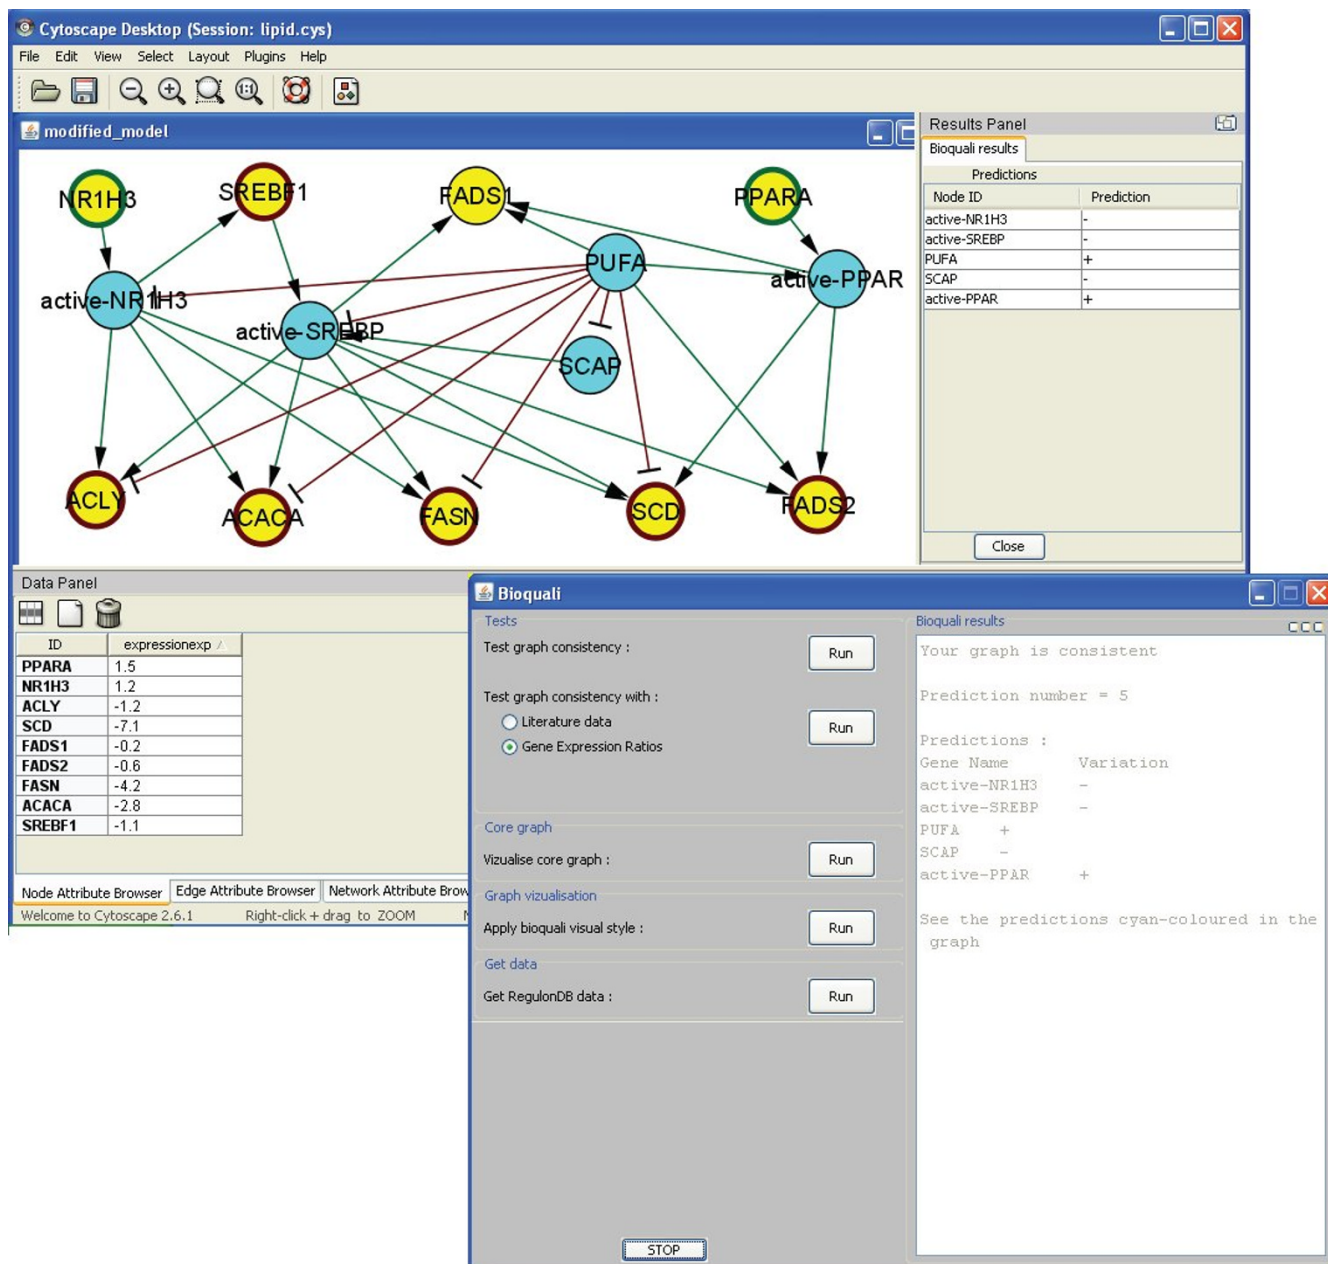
Cytoscape Desktop (Session: lipid.cys)

File Edit View Select Layout Plugins Help

modified_model

NR1H3
SREBF1
FADS1
PPARA
PUFA
active-NR1H3
active-PPAR
active-SREBP
SCAP
ACLY
ACACA
FASN
SCD
FADS2

Results Panel

Bioquali results

Predictions

| Node ID | Prediction |
|---|---|
| active-NR1H3 | - |
| active-SREBP | - |
| PUFA | + |
| SCAP | - |
| active-PPAR | + |

Close

Data Panel

| ID | expressionexp |
|---|---|
| PPARA | 1.5 |
| NR1H3 | 1.2 |
| ACLY | -1.2 |
| SCD | -7.1 |
| FADS1 | -0.2 |
| FADS2 | -0.6 |
| FASN | -4.2 |
| ACACA | -2.8 |
| SREBF1 | -1.1 |

Node Attribute Browser | Edge Attribute Browser | Network Attribute Brow

Welcome to Cytoscape 2.6.1 Right-click + drag to ZOOM

Bioquali

Tests

Test graph consistency : Run

Test graph consistency with :
Literature data
Gene Expression Ratios
Run

Core graph

Vizualise core graph : Run

Graph vizualisation

Apply bioquali visual style : Run

Get data

Get RegulonDB data : Run

STOP

Bioquali results

Your graph is consistent

Prediction number = 5

Predictions :
Gene Name Variation
active-NR1H3 -
active-SREBP -
PUFA +
SCAP -
active-PPAR +

See the predictions cyan-coloured in the graph